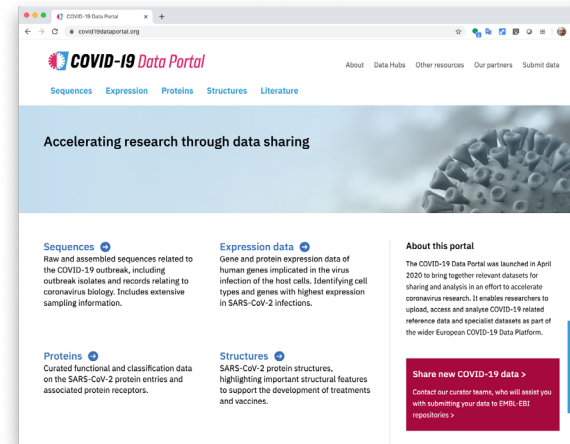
COVID-19 Data Portal ×
+
covid19dataportal.org

COVID-19 Data Portal

About Data Hubs Other resources Our partners Submit data

Sequences Expression Proteins Structures Literature

Accelerating research through data sharing

Sequences
Raw and assembled sequences related to the COVID-19 outbreak, including outbreak isolates and records relating to coronavirus biology. Includes extensive sampling information.

Expression data
Gene and protein expression data of human genes implicated in the virus infection of the host cells. Identifying cell types and genes with highest expression in SARS-CoV-2 infections.

About this portal
The COVID-19 Data Portal was launched in April 2020 to bring together relevant datasets for sharing and analysis in an effort to accelerate coronavirus research. It enables researchers to upload, access and analyse COVID-19 related reference data and specialist datasets as part of the wider European COVID-19 Data Platform.

Proteins
Curated functional and classification data on the SARS-CoV-2 protein entries and associated protein receptors.

Structures
SARS-CoV-2 protein structures, highlighting important structural features to support the development of treatments and vaccines.

Share new COVID-19 data >
Contact our curator teams, who will assist you with submitting your data to EMBL-EBI repositories >